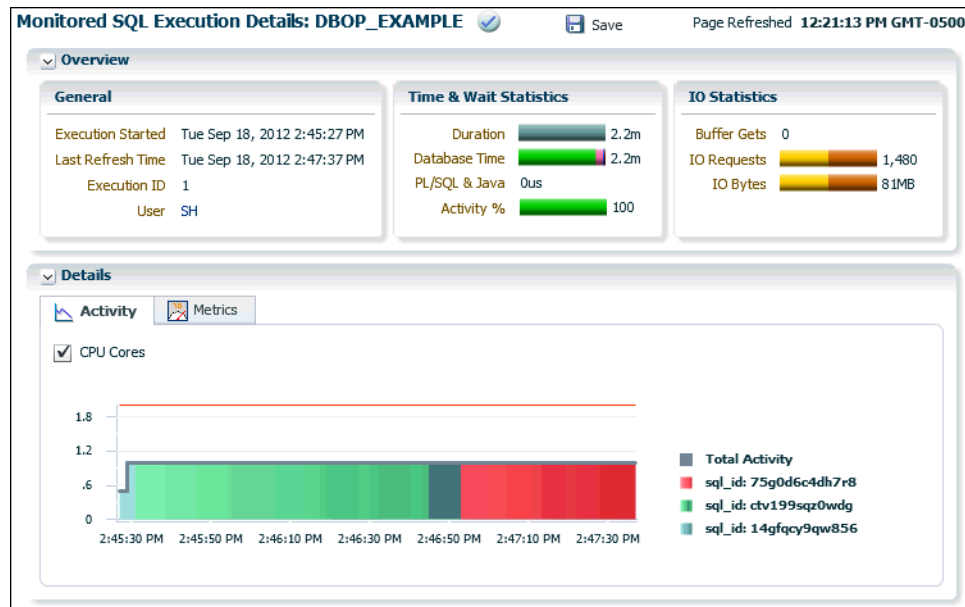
Monitored SQL Execution Details: DBOP_EXAMPLE

Save

Page Refreshed 12:21:13 PM GMT-0500

Overview

General

Execution Started Tue Sep 18, 2012 2:45:27 PM
Last Refresh Time Tue Sep 18, 2012 2:47:37 PM
Execution ID 1
User SH

Time & Wait Statistics

Duration 2.2m
Database Time 2.2m
PL/SQL & Java 0us
Activity % 100

IO Statistics

Buffer Gets 0
IO Requests 1,480
IO Bytes 81MB

Details

Activity
Metrics

CPU Cores

1.8
1.2
.6
0

2:45:30 PM 2:45:50 PM 2:46:10 PM 2:46:30 PM 2:46:50 PM 2:47:10 PM 2:47:30 PM

Total Activity
sql_id: 75g0d6c4dh7r8
sql_id: ctv199sqz0wdg
sql_id: 14gfqcy9qw856